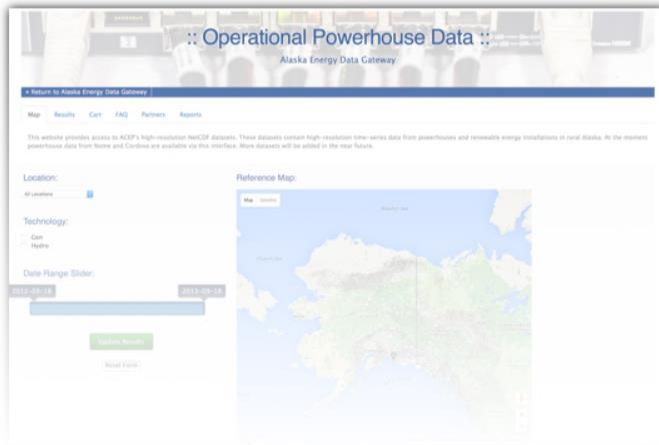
:: Operational Powerhouse Data ::

Alaska Energy Data Gateway

« Return to Alaska Energy Data Gateway

Map Results Cart FAQ Partners Reports

This website provides access to ACEP's high-resolution NetCDF datasets. These datasets contain high-resolution time-series data from powerhouses and renewable energy installations in rural Alaska. At the moment powerhouse data from Nome and Cordova are available via this interface. More datasets will be added in the near future.

Location:

All Locations

Technology:

Gen
Hydro

Date Range Slider:

2012-09-18 2013-09-18

Update Results

Reset Form

Reference Map:

Map Satellite

Beaufort Sea

Chukchi Sea